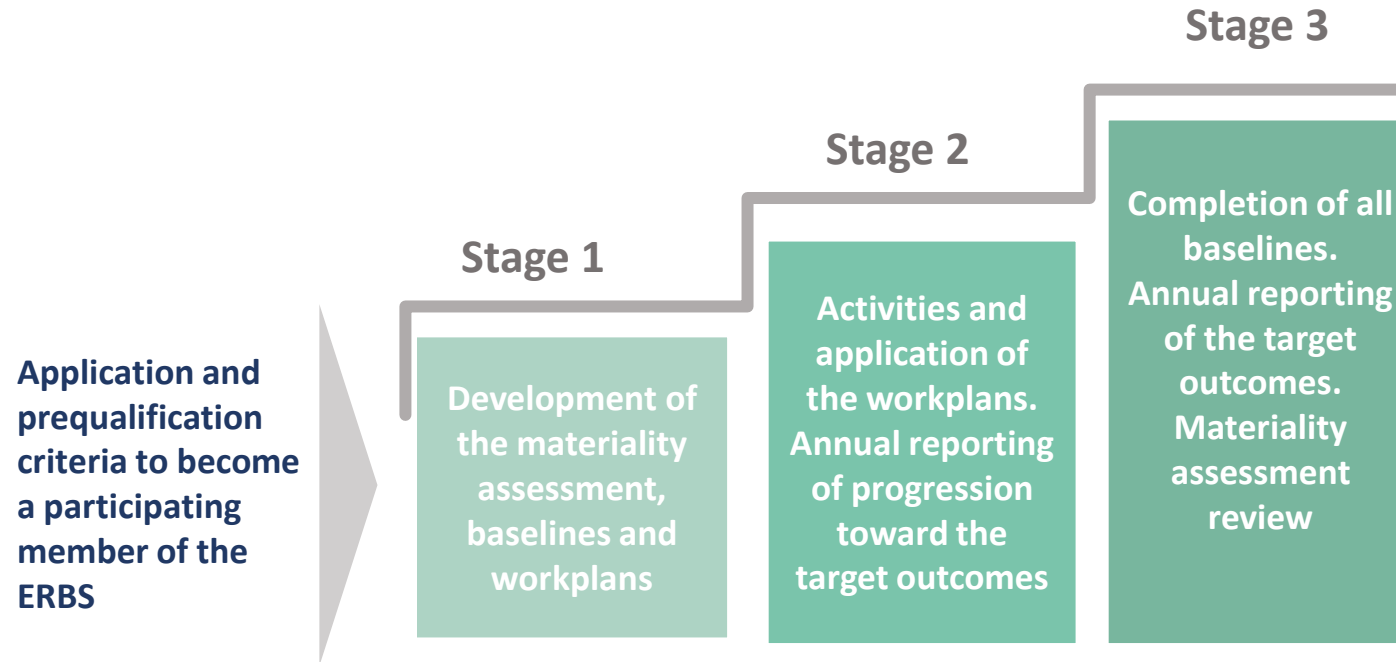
Application and prequalification criteria to become a participating member of the ERBS

Stage 1

Development of the materiality assessment, baselines and workplans

Stage 2

Activities and application of the workplans. Annual reporting of progression toward the target outcomes

Stage 3

Completion of all baselines. Annual reporting of the target outcomes. Materiality assessment review